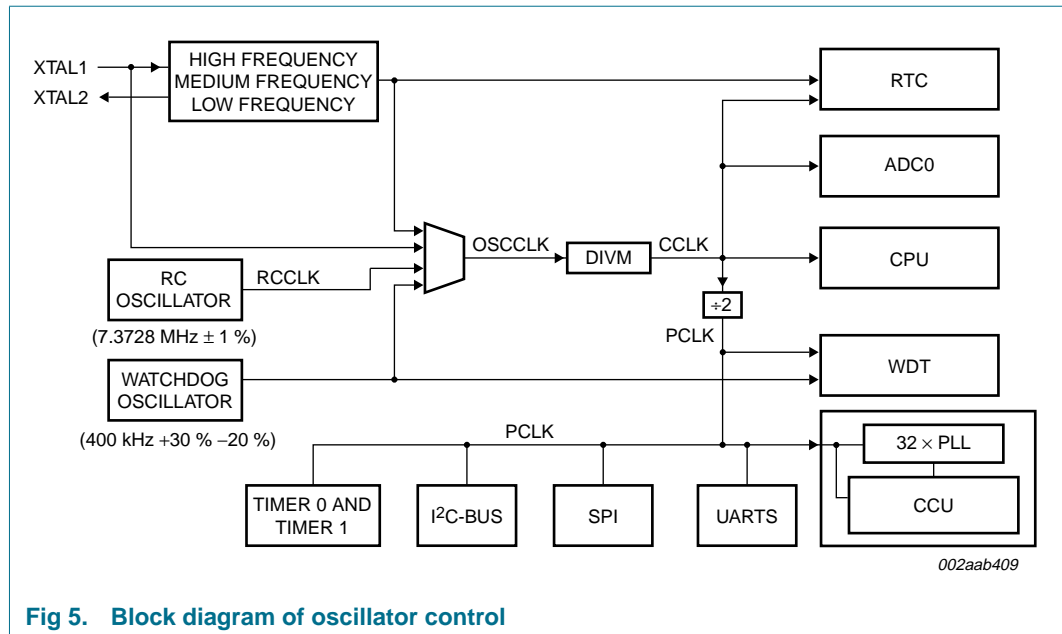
XTAL1
XTAL2
HIGH FREQUENCY
MEDIUM FREQUENCY
LOW FREQUENCY
RTC
ADC0
OSCCLK
DIVM
CCLK
CPU
RC OSCILLATOR
RCCLK
(7.3728 MHz ± 1 %)
÷2
PCLK
WATCHDOG OSCILLATOR
WDT
(400 kHz +30 % −20 %)
PCLK
$32 \times$ PLL
CCU
TIMER 0 AND TIMER 1
I$^2$C-BUS
SPI
UARTS
002aab409

Fig 5. Block diagram of oscillator control